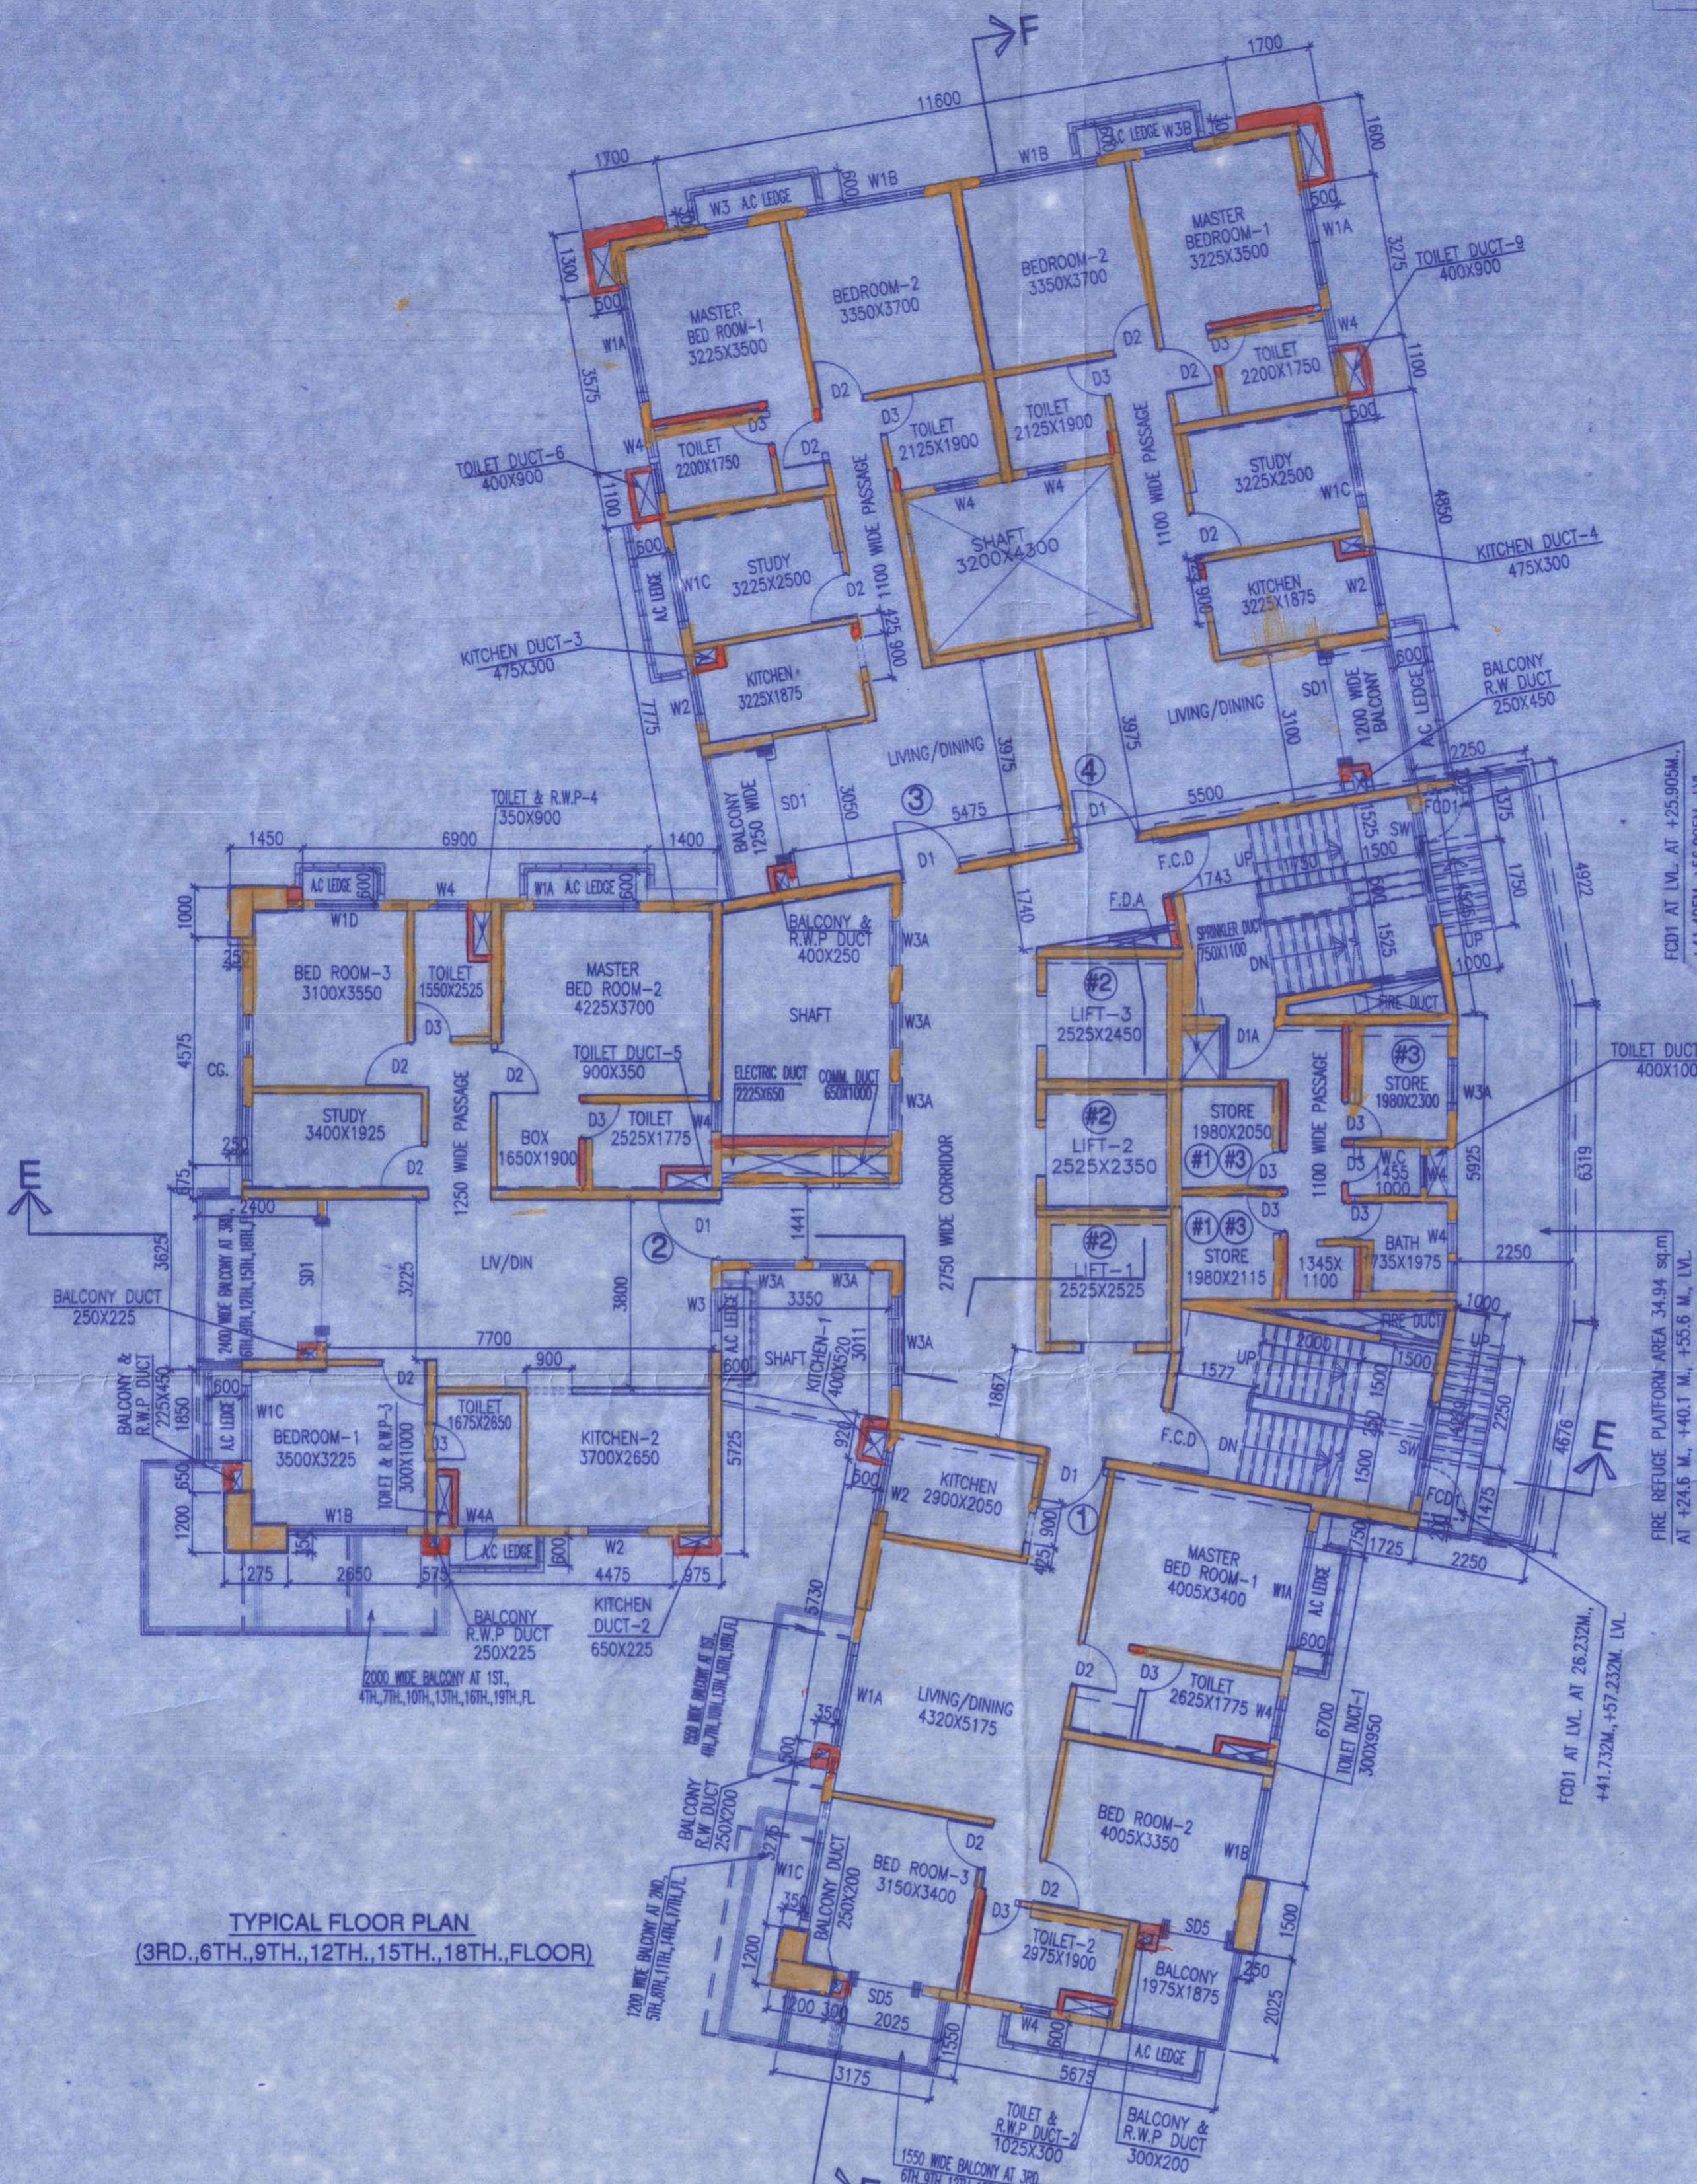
F
11600
1700
1700
1600
W3 A.C LEDGE
W1B
W1B
A.C LEDGE W3B
1300
500
600
500
MASTER BED ROOM-1 3225X3500
BEDROOM-2 3350X3700
BEDROOM-2 3350X3700
MASTER BEDROOM-1 3225X3500
W1A
3275
TOILET DUCT-9 400X900
W1A
3575
D2
D3
D2
TOILET 2200X1750
W4
1100
D2
D3
D3
TOILET 2125X1900
TOILET 2125X1900
TOILET 2200X1750
W4
TOILET DUCT-6 400X900
W4
D2
500
1100
W4
W4
STUDY 3225X2500
W1C
600
SHAFT 3200X4300
1100 WIDE PASSAGE
1100 WIDE PASSAGE
W1C
STUDY 3225X2500
D2
4850
A.C LEDGE
D2
KITCHEN DUCT-4 475X300
KITCHEN 3225X1875
W2
425
900
KITCHEN DUCT-3 475X300
KITCHEN 3225X1875
W2
600
SD1
1200 WIDE BALCONY
A.C LEDGE
7775
LIVING/DINING
LIVING/DINING
3100
BALCONY R.W DUCT 250X450
3975
3975
BALCONY 1250 WIDE
SD1
3050
2250
5500
③
5475
④
D1
D1
F.C.D
1375
TOILET & R.W.P-4 350X900
1450
6900
1400
1743
UP
1750
1525
1500
SW
1750
FCD1 AT LVL. AT +25.905M.,
4922
A.C LEDGE
600
W4
W1A A.C LEDGE
600
F.D.A
1000
W1D
BALCONY & R.W.P DUCT 400X250
W3A
1740
SPRINKLER DUCT 750X1100
DN
1525
UP
1000
BED ROOM-3 3100X3550
TOILET 1550X2525
MASTER BED ROOM-2 4225X3700
#2 LIFT-3 2525X2450
FIRE DUCT
TOILET DUCT 400X100
SHAFT
W3A
D1A
4575
D3
CG.
D2
D2
TOILET DUCT-5 900X350
#3 STORE 1980X2300
W3A
STUDY 3400X1925
1250 WIDE PASSAGE
ELECTRIC DUCT 2225X650
COMM. DUCT 650X1000
W3A
2750 WIDE CORRIDOR
STORE 1980X2050
1100 WIDE PASSAGE
D3
D3
TOILET 2525X1775
BOX 1650X1900
D2
W4
#2 LIFT-2 2525X2350
#1 #3
D3
W.C 1000
5925
6319
E
250
475
2400
D3
D1
1441
#1 #3
D3
BATH 735X1975
W4
3625
SD1
3225
②
LIV/DIN
3800
#2 LIFT-1 2525X2525
STORE 1980X2115
1345X 1100
2250
2400 WIDE BALCONY AT 3RD, 6TH, 9TH, 12TH, 15TH, 18TH FL.
W3A
3350
W3A
BALCONY DUCT 250X225
W3
A.C LEDGE
1000
FIRE DUCT
1500
FIRE REFUGE PLATFORM AREA 34.94 sq.m. AT +24.6 M., +40.1 M., +55.6 M. LVL.
7700
900
SHAFT
KITCHEN-1 400X520
3011
W3A
2000
BALCONY & R.W.P DUCT 225X450
600
D2
TOILET 1675X2850
600
UP
1577
1500
1867
1500
W1C
A.C LEDGE
BEDROOM-1 3500X3225
TOILET & R.W.P-3 300X1000
KITCHEN-2 3700X2650
5725
D3
1850
920
250
600
KITCHEN 2900X2050
F.C.D
DN
1500
SW
2250
4876
E
650
W1B
W4A
W2
D1
1200
350
A.C LEDGE
600
4475
575
975
①
425
900
MASTER BED ROOM-1 4005X3400
W1A
FCD
1475
1275
2650
750
1725
2250
BALCONY R.W.P DUCT 250X225
KITCHEN DUCT-2 650X225
5730
A.C LEDGE
600
2000 WIDE BALCONY AT 1ST., 4TH.,7TH.,10TH.,13TH.,16TH.,19TH.FL.
D2
D3
TOILET 2625X1775
W4
FCD1 AT LVL. AT 26.232M., +41.732M.,+57.232M. LVL.
W1A
LIVING/DINING 4320X5175
6700
TOILET DUCT-1 300X950
1200 WIDE BALCONY AT 1ST, 4TH, 7TH, 10TH, 13TH, 16TH, 19TH FL.
350
600
BALCONY R.W. DUCT 250X200
BED ROOM-2 4005X3350
3275
D2
W1B
W1C
BED ROOM-3 3150X3400
D2
1500
TYPICAL FLOOR PLAN
(3RD.,6TH.,9TH.,12TH.,15TH.,18TH.,FLOOR)
350
BALCONY DUCT 250X200
D3
TOILET-2 2975X1900
SD5
BALCONY 1975X1875
250
1200
1200 WIDE BALCONY AT 2ND, 5TH, 8TH, 11TH, 14TH, 17TH FL.
1200
300
SD5
2025
2025
1550
W4
600
A.C LEDGE
3175
5675
TOILET & R.W.P DUCT-2 1025X300
BALCONY & R.W.P DUCT 300X200
1550 WIDE BALCONY AT 3RD, 6TH, 9TH, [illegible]